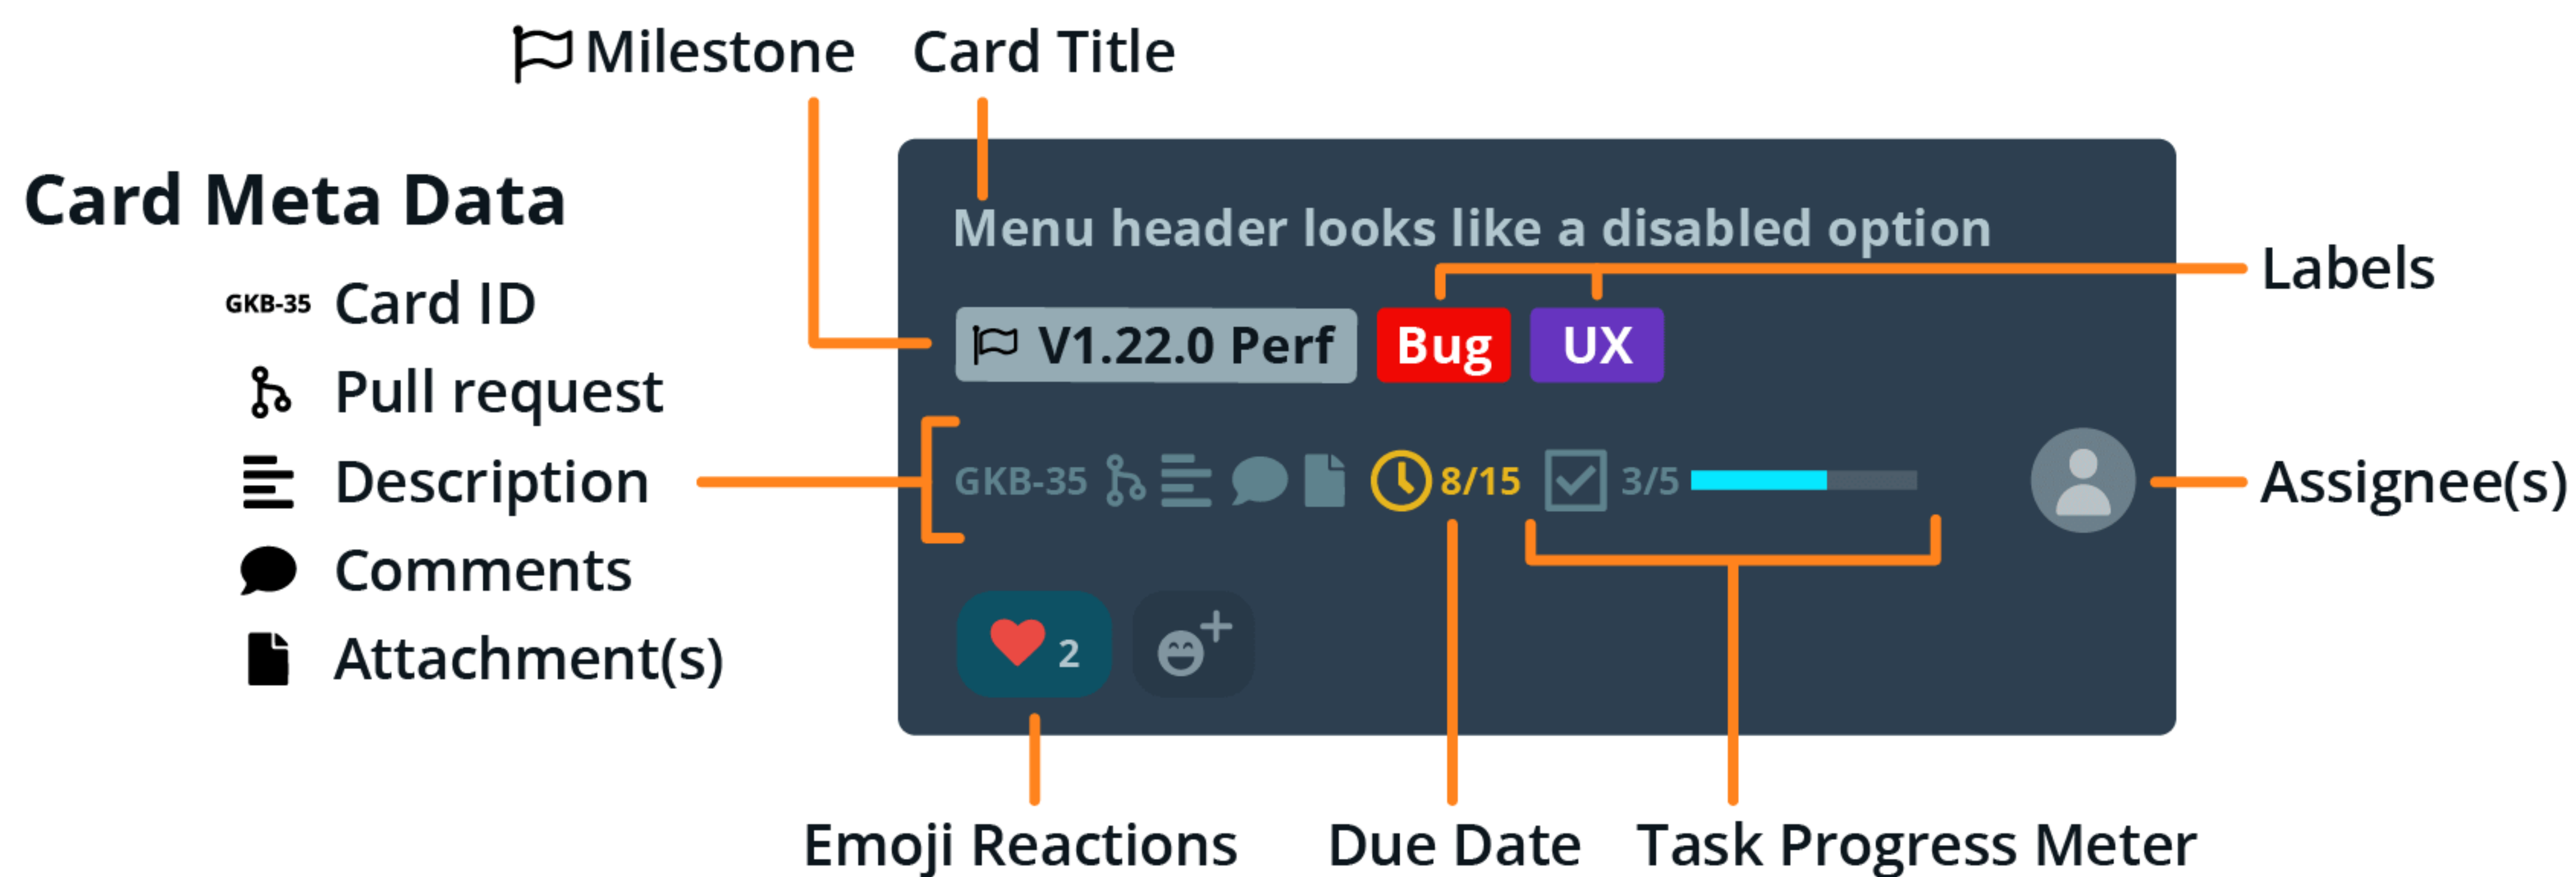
Milestone Card Title

Card Meta Data

GKB-35 Card ID

Pull request

Description

Comments

Attachment(s)

Menu header looks like a disabled option

Labels

V1.22.0 Perf Bug UX

GKB-35 8/15 3/5

Assignee(s)

2

Emoji Reactions Due Date Task Progress Meter